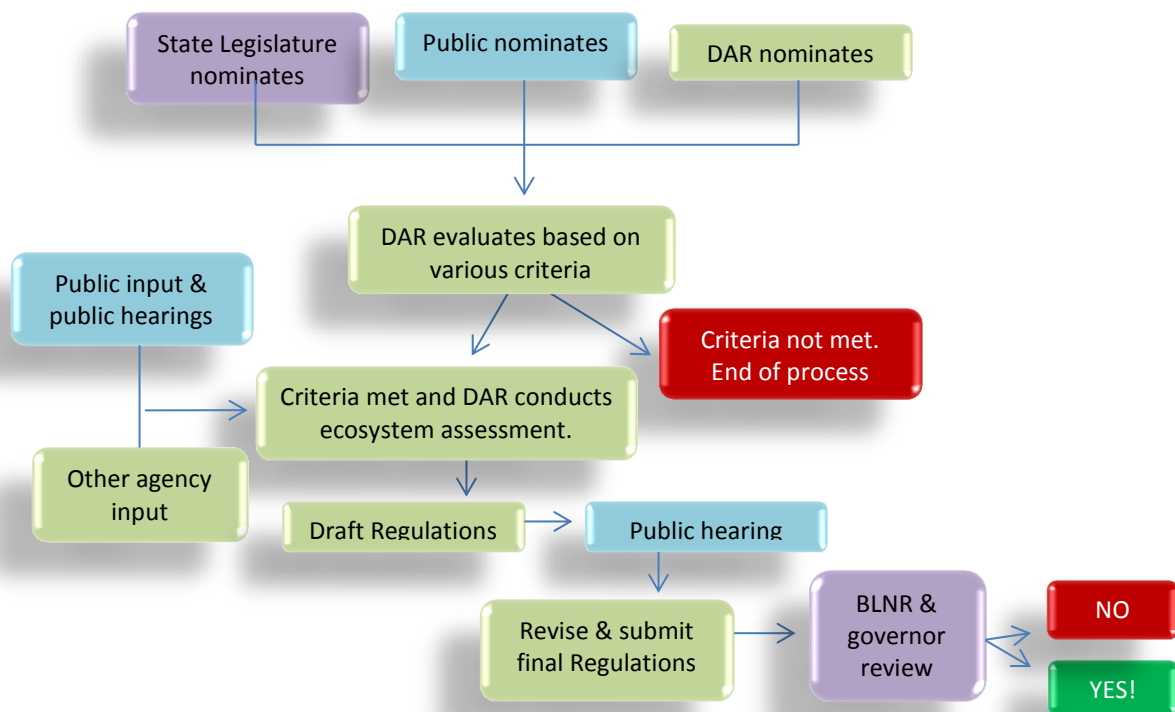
State Legislature nominates

Public nominates

DAR nominates

DAR evaluates based on various criteria

Public input & public hearings

Criteria not met. End of process

Criteria met and DAR conducts ecosystem assessment.

Other agency input

Draft Regulations

Public hearing

Revise & submit final Regulations

BLNR & governor review

NO

YES!